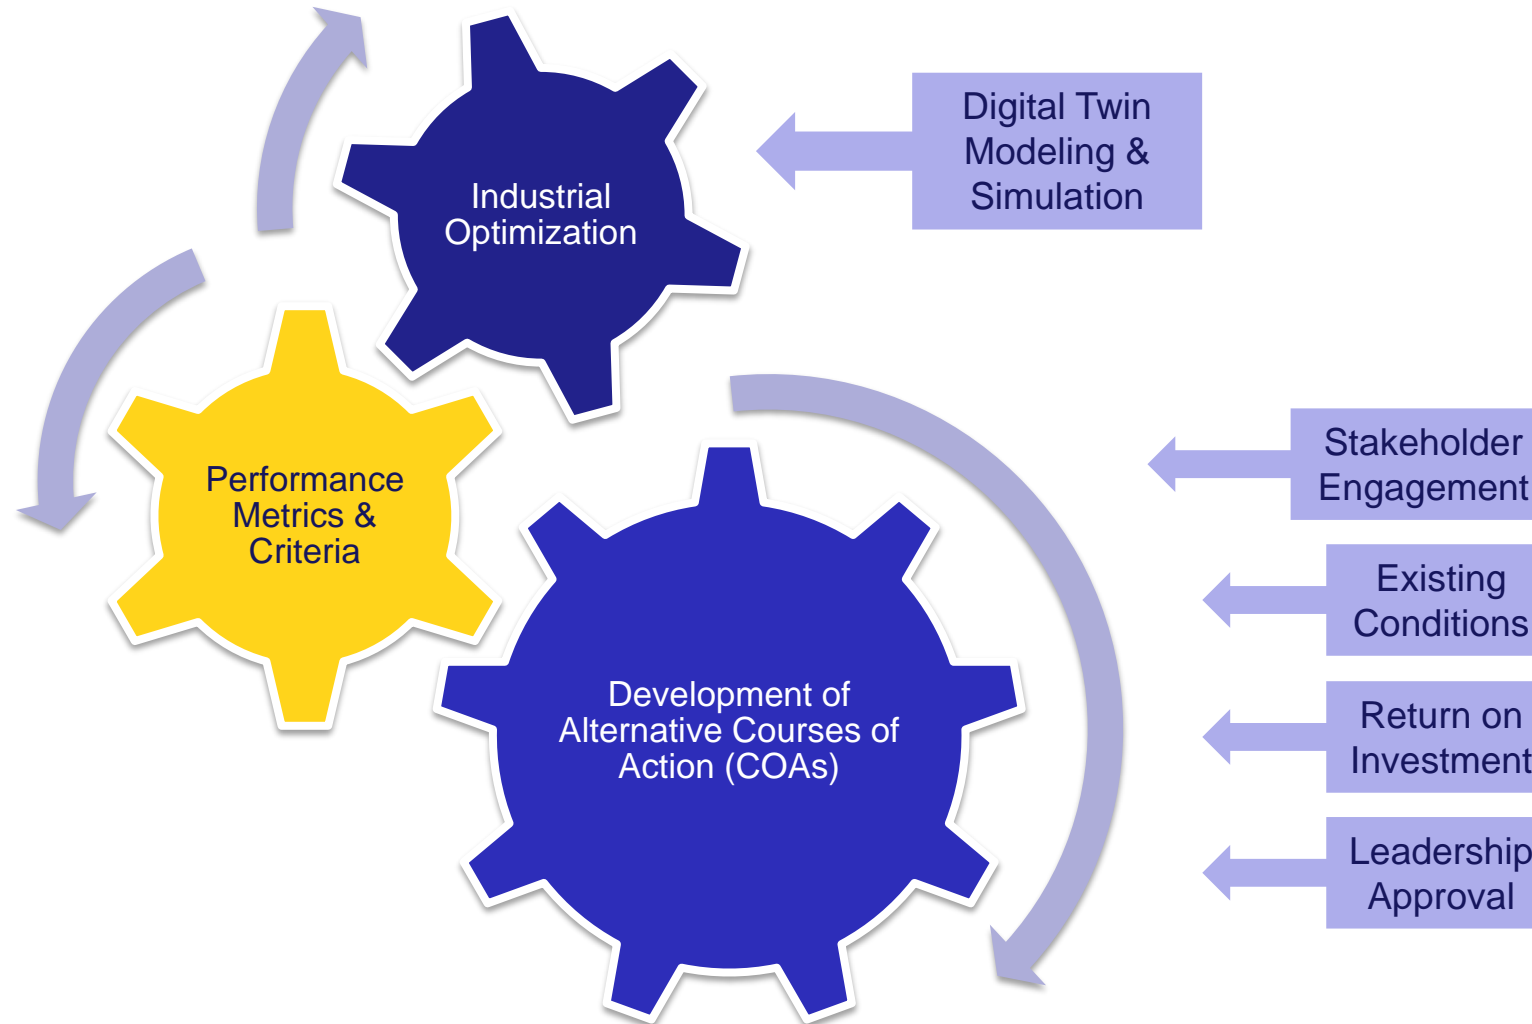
Industrial Optimization

Digital Twin Modeling & Simulation

Performance Metrics & Criteria

Development of Alternative Courses of Action (COAs)

Stakeholder Engagement

Existing Conditions

Return on Investment

Leadership Approval